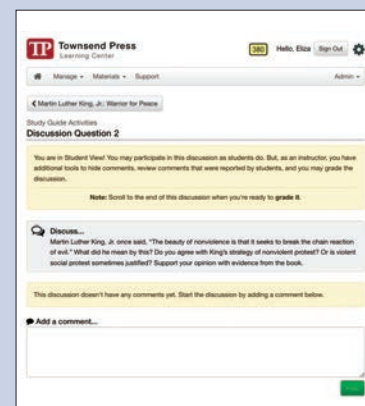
TP Townsend Press Learning Center

380 Hello, Eliza Sign Out

Manage ▾ Materials ▾ Support

Admin ▾

❮ Martin Luther King, Jr.: Warrior for Peace

Study Guide Activities
Discussion Question 2

You are in Student View! You may participate in this discussion as students do. But, as an instructor, you have additional tools to hide comments, review comments that were reported by students, and you may grade the discussion.

Note: Scroll to the end of this discussion when you're ready to grade it.

Discuss...
Martin Luther King, Jr. once said, "The beauty of nonviolence is that it seeks to break the chain reaction of evil." What did he mean by this? Do you agree with King's strategy of nonviolent protest? Or is violent social protest sometimes justified? Support your opinion with evidence from the book.

This discussion doesn't have any comments yet. Start the discussion by adding a comment below.

Add a comment...

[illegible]